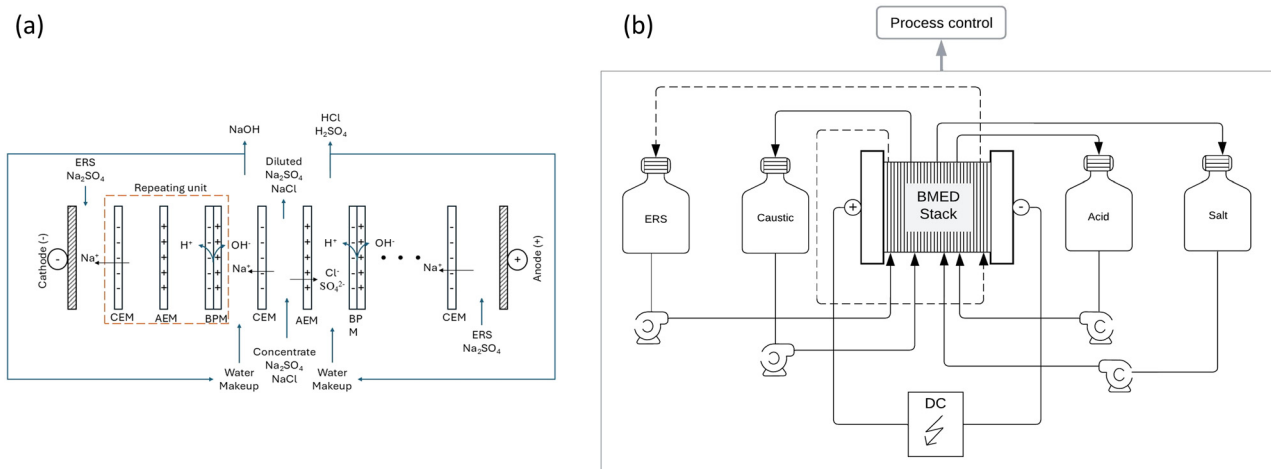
(a)

NaOH

HCl
$H_2SO_4$

ERS
$Na_2SO_4$

Diluted
$Na_2SO_4$
NaCl

Repeating unit

Cathode (-)

$Na^+$

$H^+$ $OH^-$

$Na^+$

$Cl^-$
$SO_4^{2-}$

$H^+$ $OH^-$

$Na^+$

Anode (+)

CEM AEM BPM CEM AEM BP M CEM

ERS
$Na_2SO_4$

Concentrate
$Na_2SO_4$
NaCl

Water
Makeup

Water
Makeup

(b)

Process control

ERS

Caustic

BMED
Stack

Acid

Salt

DC